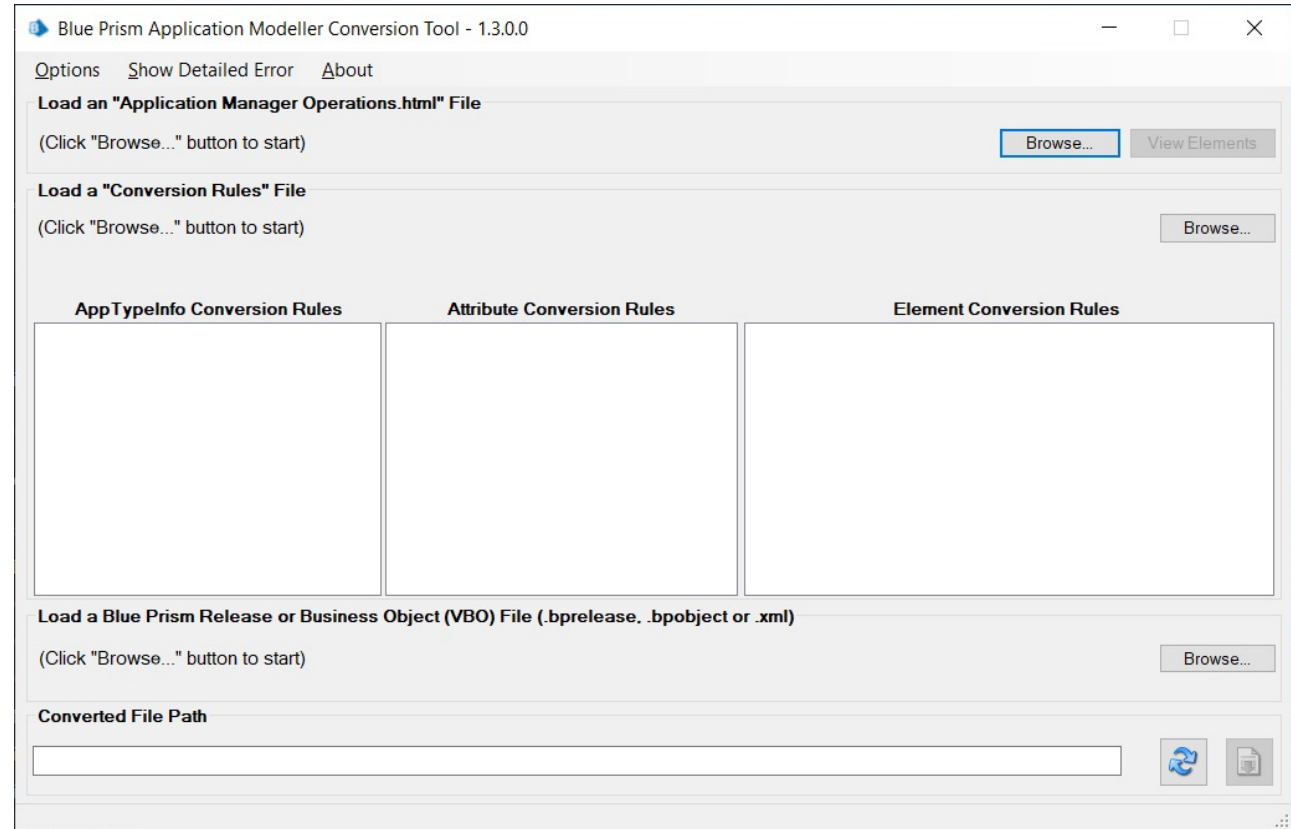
Blue Prism Application Modeller Conversion Tool - 1.3.0.0

Options   Show Detailed Error   About

Load an "Application Manager Operations.html" File

(Click "Browse..." button to start)

Browse...   View Elements

Load a "Conversion Rules" File

(Click "Browse..." button to start)

Browse...

AppTypeInfo Conversion Rules   Attribute Conversion Rules   Element Conversion Rules

Load a Blue Prism Release or Business Object (VBO) File (.bprelease, .bpobject or .xml)

(Click "Browse..." button to start)

Browse...

Converted File Path